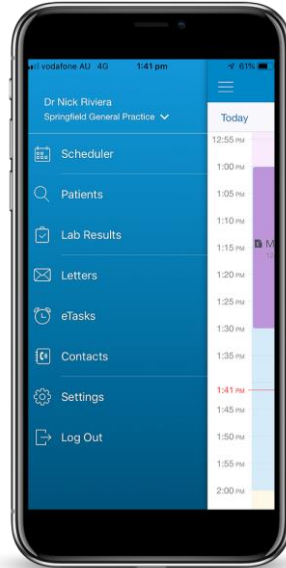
vodafone AU 4G 1:41 pm 61%

Dr Nick Riviera
Springfield General Practice

Scheduler
Patients
Lab Results
Letters
eTasks
Contacts
Settings
Log Out

Today
12:55 PM
1:00 PM
1:05 PM
1:10 PM
1:15 PM
1:20 PM
1:25 PM
1:30 PM
1:35 PM
1:41 PM
1:45 PM
1:50 PM
1:55 PM
2:00 PM

M
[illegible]